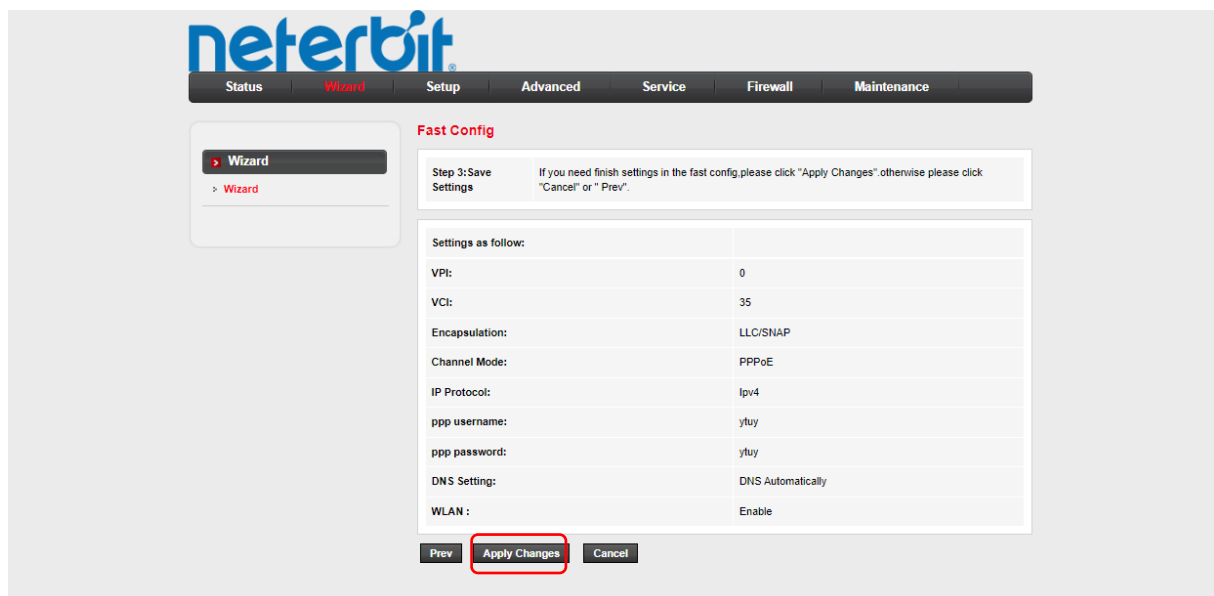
neterbit®

Status | Wizard | Setup | Advanced | Service | Firewall | Maintenance

Wizard

Wizard

Fast Config

| Step 3:Save Settings | If you need finish settings in the fast config,please click "Apply Changes".otherwise please click "Cancel" or " Prev". |
|---|---|

| Settings as follow: | |
|---|---|
| VPI: | 0 |
| VCI: | 35 |
| Encapsulation: | LLC/SNAP |
| Channel Mode: | PPPoE |
| IP Protocol: | Ipv4 |
| ppp username: | ytuy |
| ppp password: | ytuy |
| DNS Setting: | DNS Automatically |
| WLAN : | Enable |

Prev | Apply Changes | Cancel